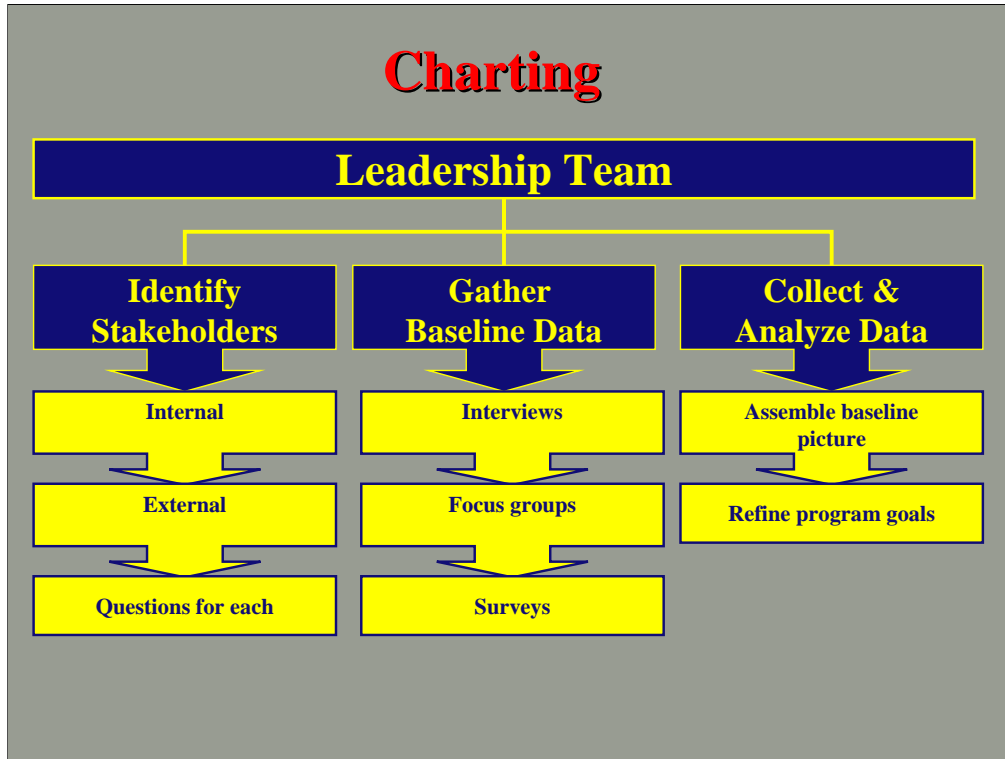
Charting

Leadership Team

Identify Stakeholders

Internal

External

Questions for each

Gather Baseline Data

Interviews

Focus groups

Surveys

Collect & Analyze Data

Assemble baseline picture

Refine program goals